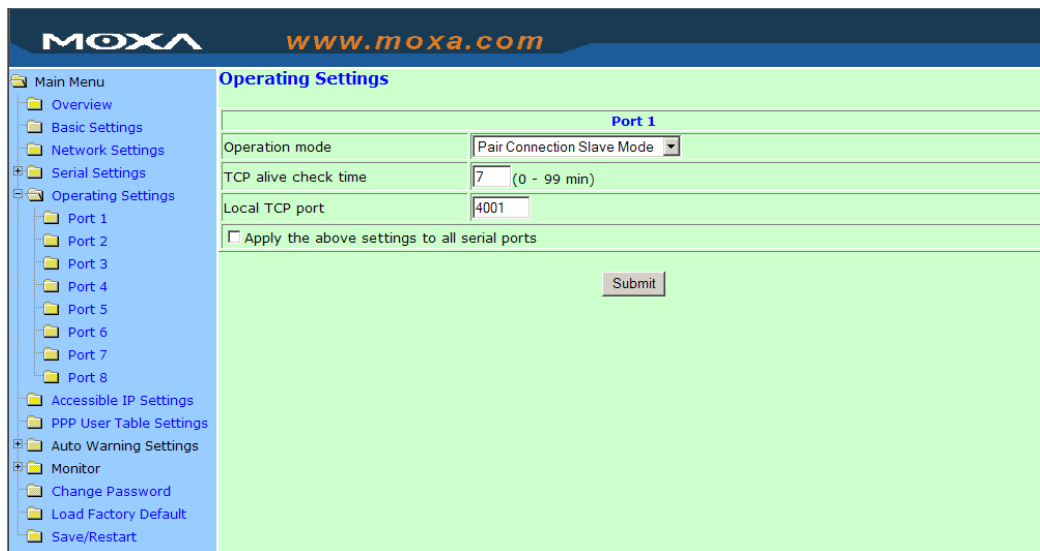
MOXA www.moxa.com

Main Menu
Overview
Basic Settings
Network Settings
Serial Settings
Operating Settings
Port 1
Port 2
Port 3
Port 4
Port 5
Port 6
Port 7
Port 8
Accessible IP Settings
PPP User Table Settings
Auto Warning Settings
Monitor
Change Password
Load Factory Default
Save/Restart

Operating Settings

| Port 1 | |
|---|---|
| Operation mode | Pair Connection Slave Mode |
| TCP alive check time | 7 (0 - 99 min) |
| Local TCP port | 4001 |

Apply the above settings to all serial ports

Submit